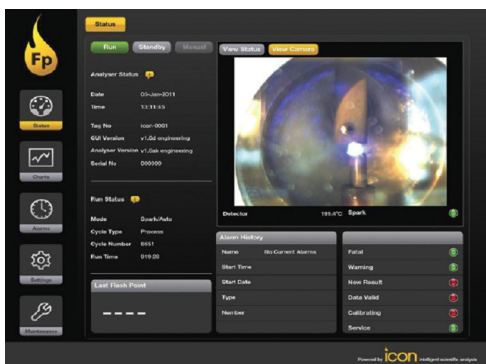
Fp

Status

Charts

Alarms

Settings

Maintenance

Status

Run Standby Manual

View Status View Camera

Analyser Status

Date 05-Jan-2011

Time 13:11:55

Tag No icon-0001

GUI Version v1.0d engineering

Analyser Version v1.0ab engineering

Serial No 000000

Run Status

Mode Search/Auto

Cycle Type Process

Cycle Number 8651

Run Time 019:20

Last Flash Point

- - - -

Detector 195.4°C Spark

Alarm History

Name No Current Alarms

Start Time

Start Date

Type

Number

Fatal

Warning

New Result

Data Valid

Calibrating

Service

Powered by icon intelligent scientific analysis